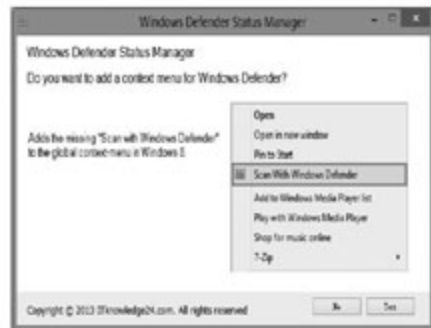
Windows Defender Status Manager

Windows Defender Status Manager

Do you want to add a context menu for Windows Defender?

Adds the missing "Scan with Windows Defender" to the global context menu in Windows 8

Open
Open in new window
Pin to Start
Scan With Windows Defender
Add to Windows Media Player list
Play with Windows Media Player
Shop for music online
7-Zip

Copyright © 2013 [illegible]knowledge24.com. All rights reserved

No
Yes